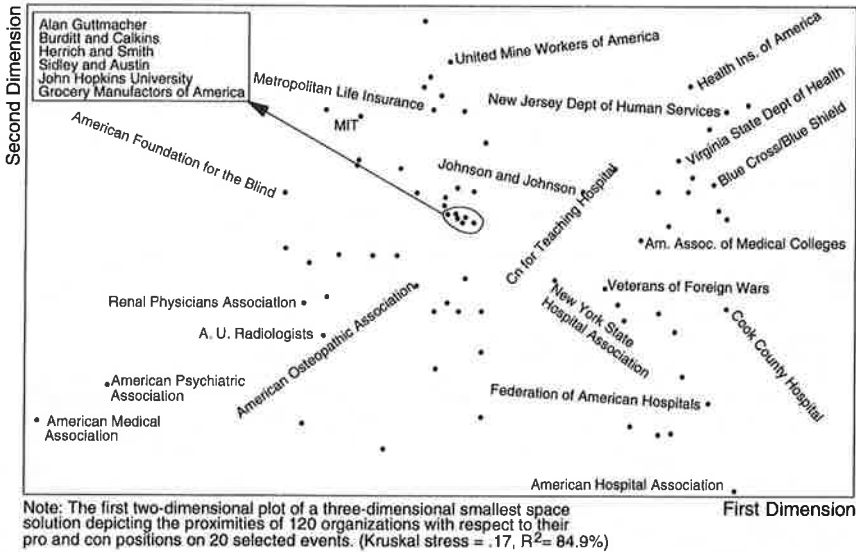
Second Dimension

Alan Guttmacher
Burditt and Calkins
Herrich and Smith
Sidley and Austin
John Hopkins University
Grocery Manufactors of America

United Mine Workers of America

Health Ins. of America

Metropolitan Life Insurance

New Jersey Dept of Human Services

MIT

Virginia State Dept of Health

American Foundation for the Blind

Johnson and Johnson

Blue Cross/Blue Shield

Cn for Teaching Hospital

Am. Assoc. of Medical Colleges

Veterans of Foreign Wars

Renal Physicians Association

New York State Hospital Association

Cook County Hospital

A. U. Radiologists

American Osteopathic Association

American Psychiatric Association

Federation of American Hospitals

American Medical Association

American Hospital Association

Note: The first two-dimensional plot of a three-dimensional smallest space solution depicting the proximities of 120 organizations with respect to their pro and con positions on 20 selected events. (Kruskal stress = .17, $R^2$= 84.9%)

First Dimension